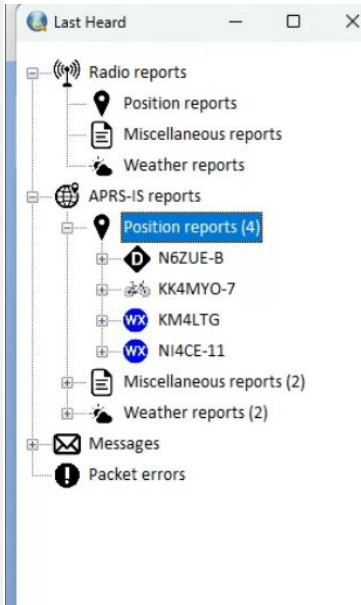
Last Heard

Radio reports
Position reports
Miscellaneous reports
Weather reports
APRS-IS reports
Position reports (4)
D N6ZUE-B
KK4MYO-7
WX KM4LTG
WX NI4CE-11
Miscellaneous reports (2)
Weather reports (2)
Messages
Packet errors